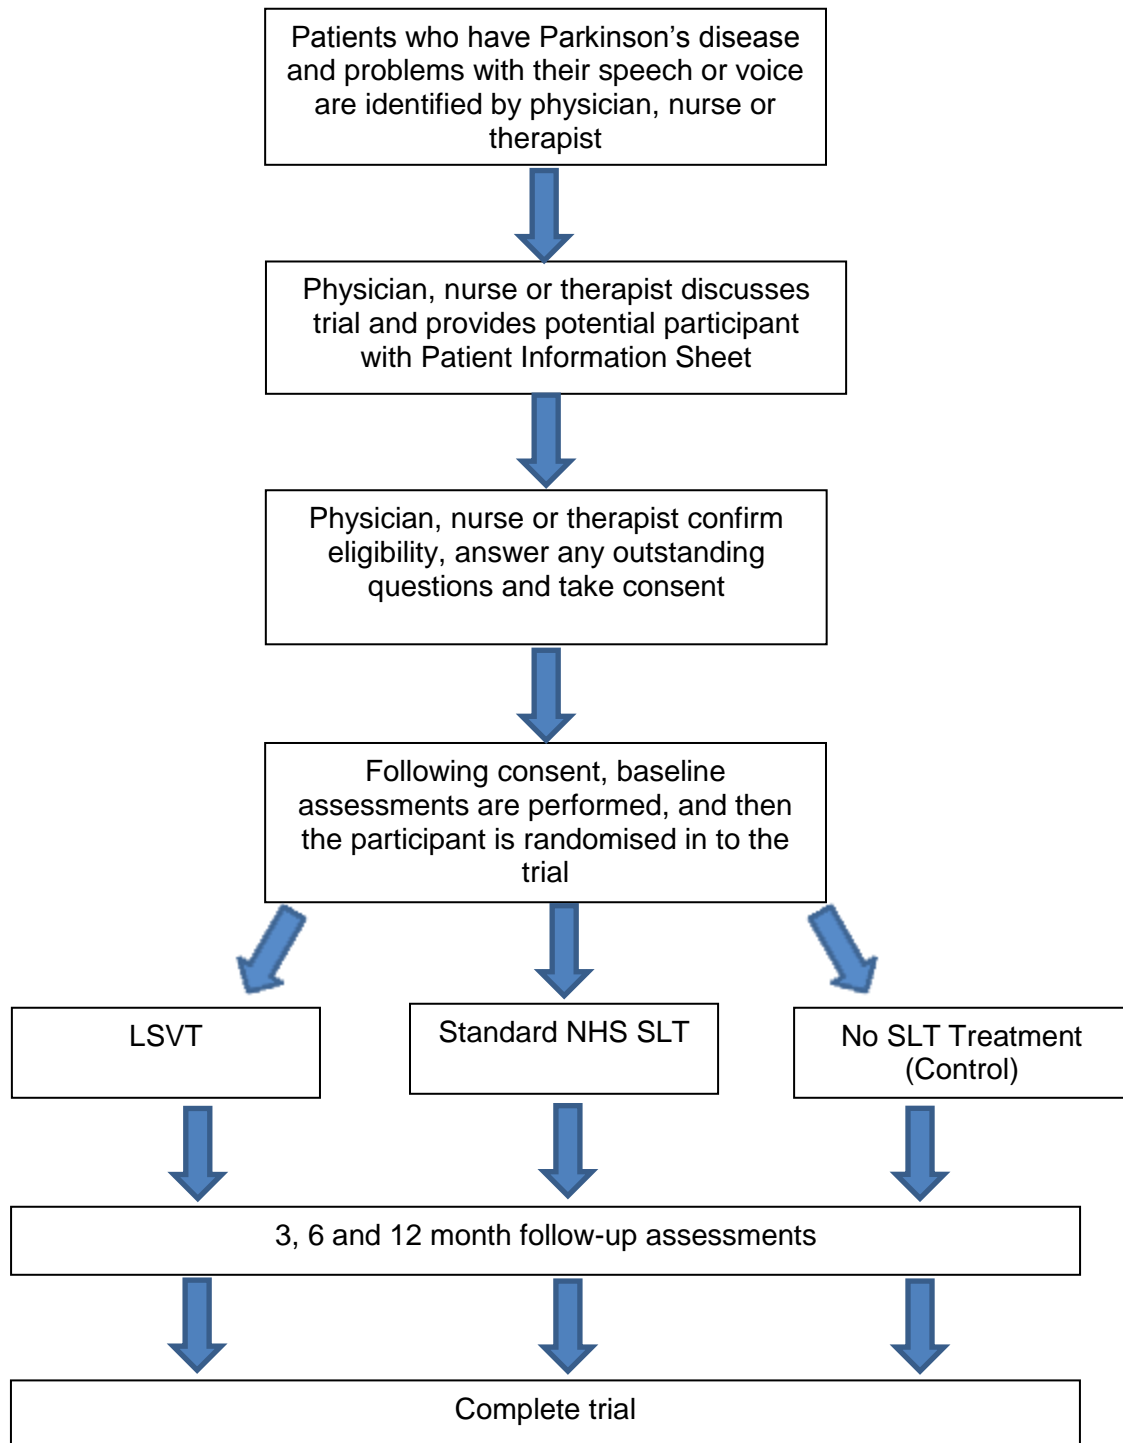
Patients who have Parkinson’s disease and problems with their speech or voice are identified by physician, nurse or therapist

Physician, nurse or therapist discusses trial and provides potential participant with Patient Information Sheet

Physician, nurse or therapist confirm eligibility, answer any outstanding questions and take consent

Following consent, baseline assessments are performed, and then the participant is randomised in to the trial

LSVT

Standard NHS SLT

No SLT Treatment (Control)

3, 6 and 12 month follow-up assessments

Complete trial